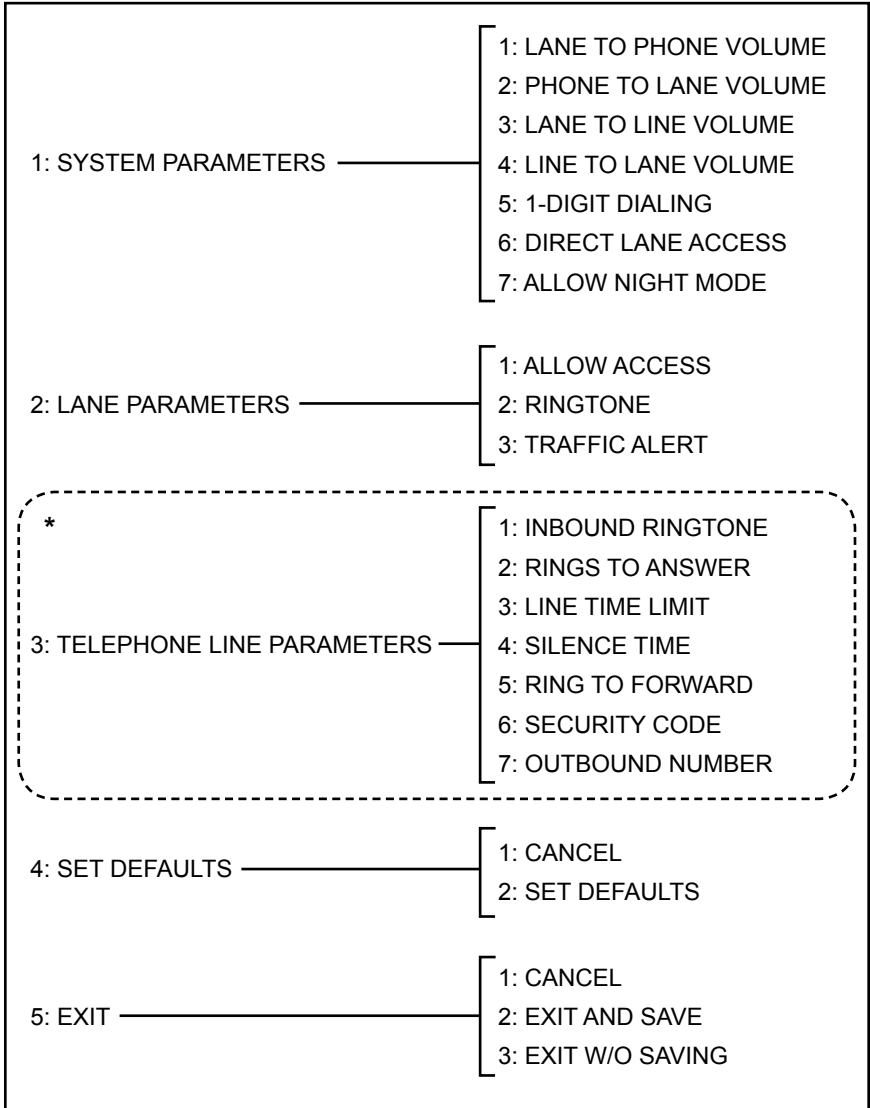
1: SYSTEM PARAMETERS

1: LANE TO PHONE VOLUME
2: PHONE TO LANE VOLUME
3: LANE TO LINE VOLUME
4: LINE TO LANE VOLUME
5: 1-DIGIT DIALING
6: DIRECT LANE ACCESS
7: ALLOW NIGHT MODE

2: LANE PARAMETERS

1: ALLOW ACCESS
2: RINGTONE
3: TRAFFIC ALERT

*

3: TELEPHONE LINE PARAMETERS

1: INBOUND RINGTONE
2: RINGS TO ANSWER
3: LINE TIME LIMIT
4: SILENCE TIME
5: RING TO FORWARD
6: SECURITY CODE
7: OUTBOUND NUMBER

4: SET DEFAULTS

1: CANCEL
2: SET DEFAULTS

5: EXIT

1: CANCEL
2: EXIT AND SAVE
3: EXIT W/O SAVING